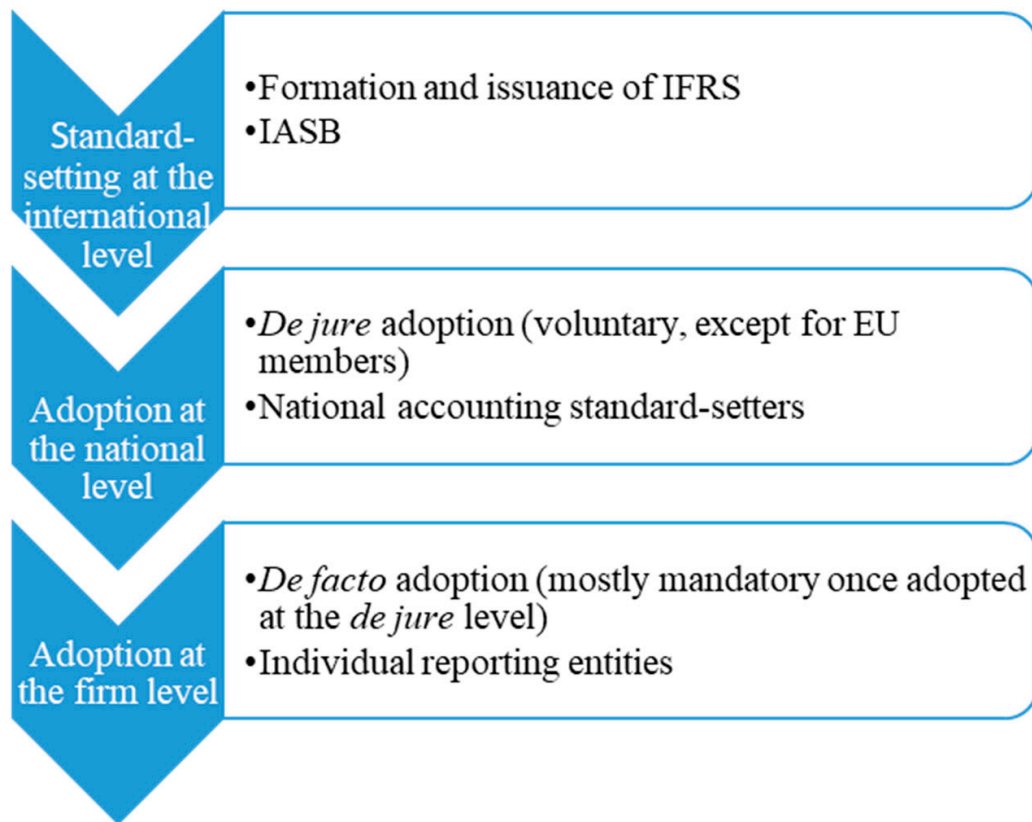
Standard-setting at the international level

•Formation and issuance of IFRS
•IASB

Adoption at the national level

•De jure adoption (voluntary, except for EU members)
•National accounting standard-setters

Adoption at the firm level

•De facto adoption (mostly mandatory once adopted at the de jure level)
•Individual reporting entities